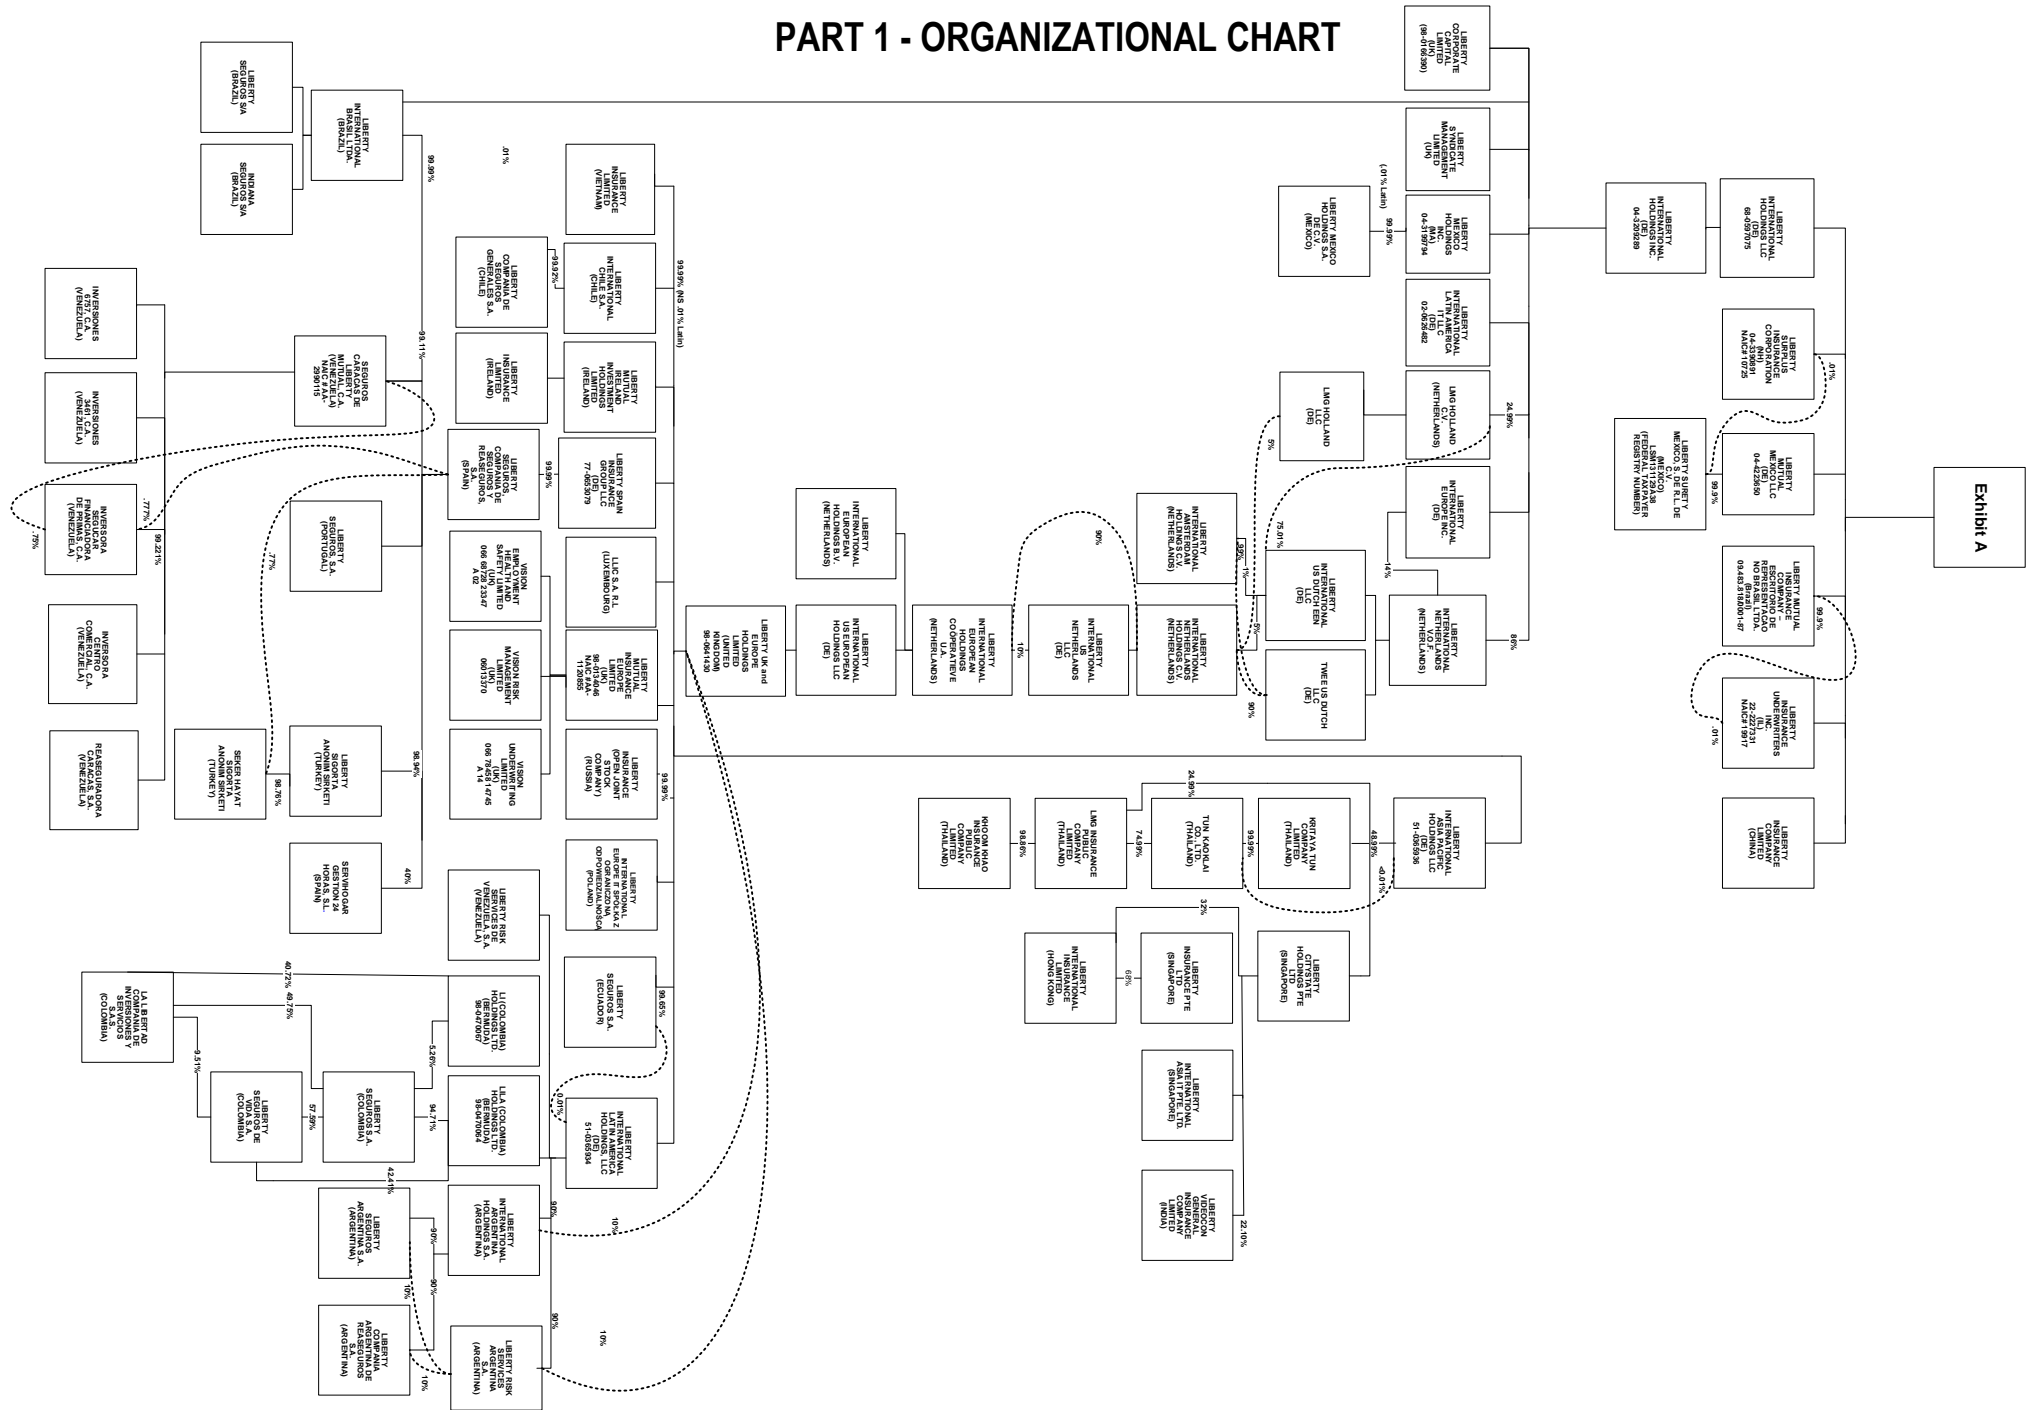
PART 1 - ORGANIZATIONAL CHART

Exhibit A

LIBERTY CORPORATE CAPITAL LIMITED (UK) (98-0166390)

LIBERTY SYNDICATE MANAGEMENT LIMITED (UK)

LIBERTY MEXICO HOLDINGS INC. (MA) 04-3197794

LIBERTY MEXICO HOLDINGS S.A. DE C.V. (MEXICO)

LIBERTY INTERNATIONAL LATIN AMERICA I LLC (DE) 02-0626482

LIBERTY INTERNATIONAL HOLDINGS INC. (DE) 04-3209289

LIBERTY INTERNATIONAL HOLDINGS LLC (DE) 68-0597075

LIBERTY SURPLUS INSURANCE CORPORATION (NH) 04-3368091 NAIC# 10725

LIBERTY MUTUAL MEXICO LLC (DE) 04-3422650

LIBERTY SURETY MEXICO, S. DE R.L. DE C.V. (MEXICO) (FEDERAL TAXPAYER REGISTRY NUMBER)

LIBERTY MUTUAL INSURANCE COMPANY - ESCRITORIO DE REPRESENTACAO NO BRASIL LTDA. (Brazil)

LIBERTY INSURANCE UNDERWRITERS INC. (IL) 22-2227331 NAIC# 19917

LIBERTY INSURANCE COMPANY LIMITED (CHINA)

LMG HOLLAND LLC (DE)

LMG HOLLAND C.V. (NETHERLANDS)

LIBERTY INTERNATIONAL EUROPE INC. (DE)

LIBERTY INTERNATIONAL AMSTERDAM HOLDINGS C.V. (NETHERLANDS)

LIBERTY INTERNATIONAL US DUTCH EEN LLC (DE)

LIBERTY INTERNATIONAL NETHERLANDS V.O.F. (NETHERLANDS)

TWEE US DUTCH LLC (DE)

LIBERTY INTERNATIONAL NETHERLANDS HOLDINGS C.V. (NETHERLANDS)

LIBERTY INTERNATIONAL US NETHERLANDS LLC (DE)

LIBERTY INTERNATIONAL EUROPEAN HOLDINGS COOPERATIEVE U.A. (NETHERLANDS)

LIBERTY INTERNATIONAL EUROPEAN HOLDINGS B.V. (NETHERLANDS)

LIBERTY INTERNATIONAL US EUROPEAN HOLDINGS LLC (DE)

LIBERTY UK and EUROPE HOLDINGS LIMITED (UNITED KINGDOM) 98-0641430

LIBERTY INTERNATIONAL ASIA PACIFIC HOLDINGS LLC (DE) 51-0385936

KRITAYA TUN COMPANY LIMITED (THAILAND)

TUN KAOKLAI CO., LTD. (THAILAND)

LMG INSURANCE PUBLIC COMPANY LIMITED (THAILAND)

KHOOM KHAO INSURANCE PUBLIC COMPANY LIMITED (THAILAND)

LIBERTY CITYSTATE HOLDINGS PTE LTD (SINGAPORE)

LIBERTY INSURANCE PTE LTD (SINGAPORE)

LIBERTY INTERNATIONAL INSURANCE LIMITED (HONG KONG)

LIBERTY INTERNATIONAL ASIA IT PTE. LTD (SINGAPORE)

LIBERTY VIDEOCON GENERAL INSURANCE COMPANY LIMITED (INDIA)

LIBERTY SEGUROS S/A (BRAZIL)

INDIANA SEGUROS S/A (BRAZIL)

LIBERTY INTERNATIONAL BRASIL LTDA. (BRAZIL)

LIBERTY INSURANCE LIMITED (VIETNAM)

LIBERTY INTERNATIONAL CHILE S.A. (CHILE)

LIBERTY COMPANIA DE SEGUROS GENERALES S.A. (CHILE)

LIBERTY MUTUAL IRELAND INVESTMENT HOLDINGS LIMITED (IRELAND)

LIBERTY INSURANCE LIMITED (IRELAND)

LIBERTY SPAIN INSURANCE GROUP LLC (DE) 77-0653079

LIBERTY SEGUROS, COMPANIA DE SEGUROS Y REASEGUROS, S.A. (SPAIN)

LLIC S.A. R.L. (LUXEMBOURG)

VISION EMPLOYMENT HEALTH AND SAFETY LIMITED (UK) 066 6728 23347 A 02

LIBERTY MUTUAL INSURANCE EUROPE LIMITED (UK) 98-0134646 NAIC# AA-1120855

VISION RISK MANAGEMENT LIMITED (UK) 06013370

VISION UNDERWRITING LIMITED (UK) 066 7548 14745 A 14

LIBERTY INSURANCE (OPEN JOINT STOCK COMPANY) (RUSSIA)

LIBERTY INTERNATIONAL EUROPE II SPOLKA Z OGRANICZONA ODPOWIEDZIALNOSCIA (POLAND)

LIBERTY SEGUROS S.A. (ECUADOR)

LIBERTY INTERNATIONAL LATIN AMERICA HOLDINGS, LLC (DE) 51-0395934

LIBERTY RISK SERVICES DE VENEZUELA, S.A. (VENEZUELA)

LI (COLOMBIA) HOLDINGS LTD. (BERMUDA) 98-0470697

LILA (COLOMBIA) HOLDINGS LTD. (BERMUDA) 98-0470694

LIBERTY INTERNATIONAL ARGENTINA HOLDINGS S.A. (ARGENTINA)

LIBERTY RISK SERVICES ARGENTINA S.A. (ARGENTINA)

LIBERTY SEGUROS ARGENTINA S.A. (ARGENTINA)

LIBERTY COMPANIA ARGENTINA DE REASEGUROS S.A. (ARGENTINA)

LA LIBERTAD COMPANIA DE INVERSIONES Y SERVICIOS S.A.S. (COLOMBIA)

LIBERTY SEGUROS DE VIDA S.A. (COLOMBIA)

LIBERTY SEGUROS S.A. (COLOMBIA)

INVERSIONES 6757, C.A. (VENEZUELA)

INVERSIONES 3461 C.A. (VENEZUELA)

SEGUROS CARACAS DE LIBERTY MUTUAL, C.A. (VENEZUELA) NAIC# AA-2990115

INVERSORA SEGUCAR FINANCIADORA DE PRIMAS, C.A. (VENEZUELA)

INVERSORA CENTRO COMERCIAL, C.A. (VENEZUELA)

REASEGURADORA CARACAS, S.A. (VENEZUELA)

LIBERTY SEGUROS, S.A. (PORTUGAL)

SEKER HAYAT SIGORTA ANONIM SIRKETI (TURKEY)

LIBERTY SIGORTA ANONIM SIRKETI (TURKEY)

SERVIHOGAR GESTION 24 HORAS, S.L. (SPAIN)

99.99%
.01%
99.99% (NS .01% Latin)
99.92%
99.11%
99.99%
.777%
99.221%
.79%
.77%
98.76%
98.94%
40%
99.99%
99.65%
40.72%
49.79%
5.26%
9.51%
57.59%
94.71%
42.41%
0.01%
90%
10%
90%
10%
90%
90%
10%
10%
(.01% Latin)
99.99%
24.99%
5%
75.01%
90%
10%
.99%
1%
.5%
90%
14%
86%
.01%
99.9%
99.9%
.01%
24.99%
74.99%
99.99%
48.99%
-0.01%
98.6%
32%
68%
22.10%